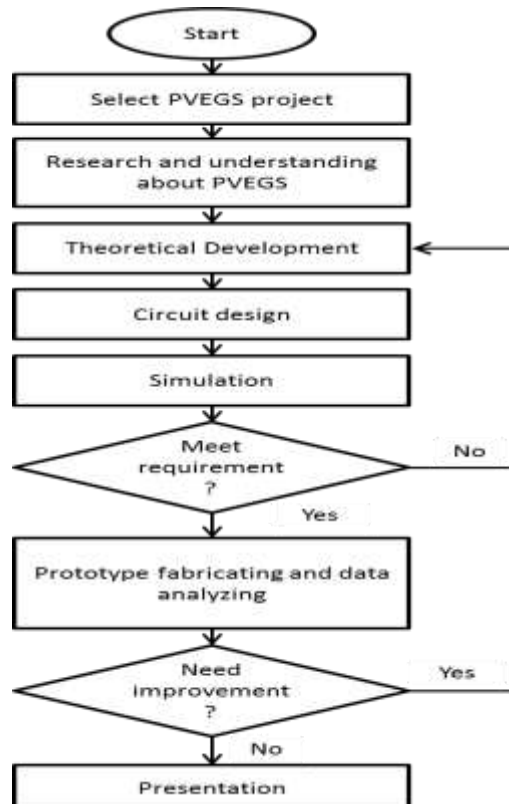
Start

Select PVEGS project

Research and understanding about PVEGS

Theoretical Development

Circuit design

Simulation

Meet requirement ?

No

Yes

Prototype fabricating and data analyzing

Need improvement ?

Yes

No

Presentation